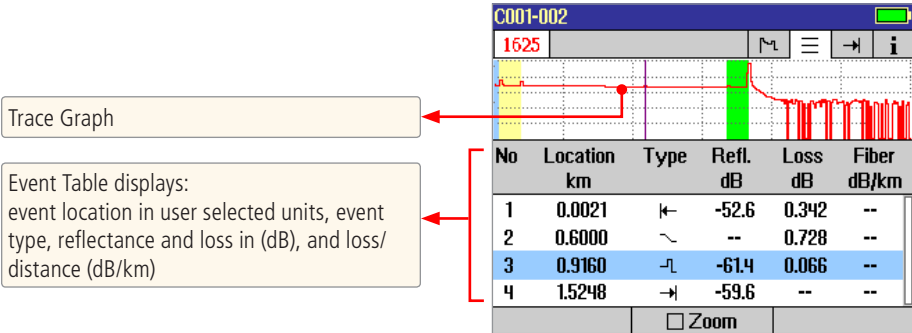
Trace Graph

Event Table displays:
event location in user selected units, event type, reflectance and loss in (dB), and loss/ distance (dB/km)

C001-002

1625

| No | Location km | Type | Refl. dB | Loss dB | Fiber dB/km |
|---|---|---|---|---|---|
| 1 | 0.0021 | ⇤ | -52.6 | 0.342 | -- |
| 2 | 0.6000 | ⏷ | -- | 0.728 | -- |
| 3 | 0.9160 | ⎍ | -61.4 | 0.066 | -- |
| 4 | 1.5248 | ⇥ | -59.6 | -- | -- |

☐ Zoom